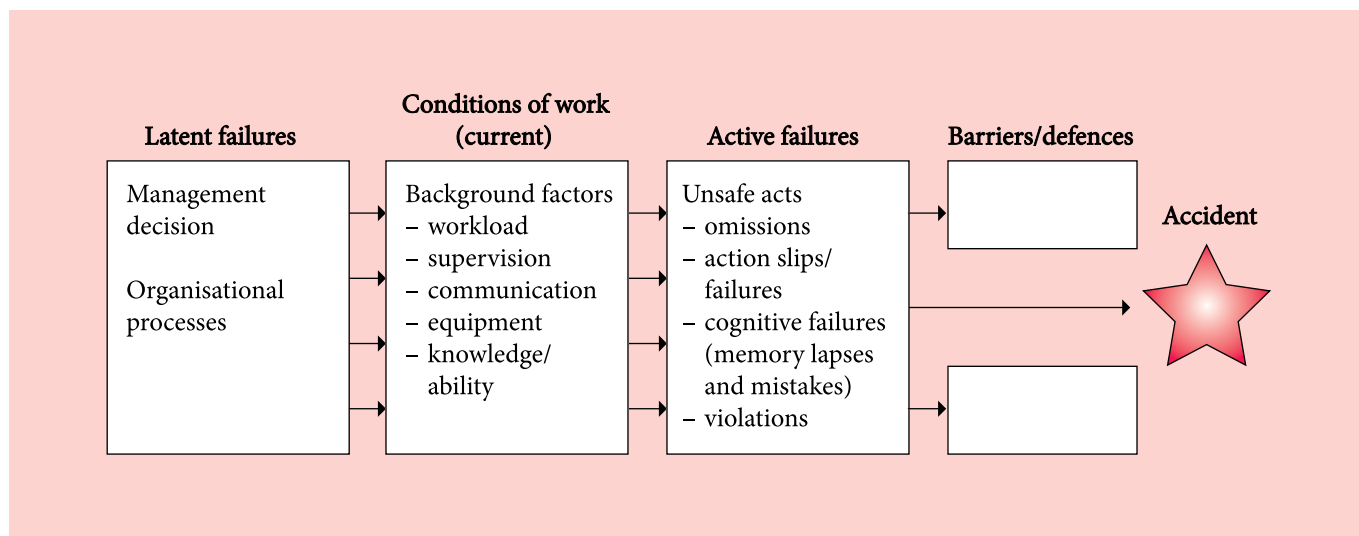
Latent failures

Management decision

Organisational processes

Conditions of work (current)

Background factors
– workload
– supervision
– communication
– equipment
– knowledge/ ability

Active failures

Unsafe acts
– omissions
– action slips/ failures
– cognitive failures (memory lapses and mistakes)
– violations

Barriers/defences

Accident